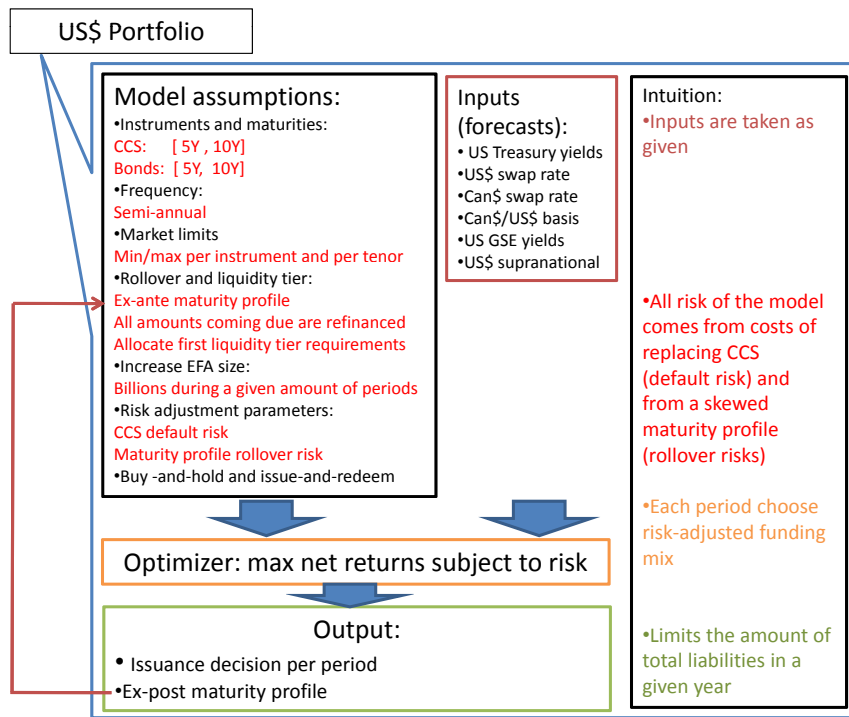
US$ Portfolio

Model assumptions:
•Instruments and maturities:
CCS: [ 5Y , 10Y]
Bonds: [ 5Y, 10Y]
•Frequency:
Semi-annual
•Market limits
Min/max per instrument and per tenor
•Rollover and liquidity tier:
Ex-ante maturity profile
All amounts coming due are refinanced
Allocate first liquidity tier requirements
•Increase EFA size:
Billions during a given amount of periods
•Risk adjustment parameters:
CCS default risk
Maturity profile rollover risk
•Buy -and-hold and issue-and-redeem

Inputs (forecasts):
• US Treasury yields
•US$ swap rate
•Can$ swap rate
•Can$/US$ basis
•US GSE yields
•US$ supranational

Intuition:
•Inputs are taken as given

•All risk of the model comes from costs of replacing CCS (default risk) and from a skewed maturity profile (rollover risks)

•Each period choose risk-adjusted funding mix

•Limits the amount of total liabilities in a given year

Optimizer: max net returns subject to risk

Output:
• Issuance decision per period
•Ex-post maturity profile